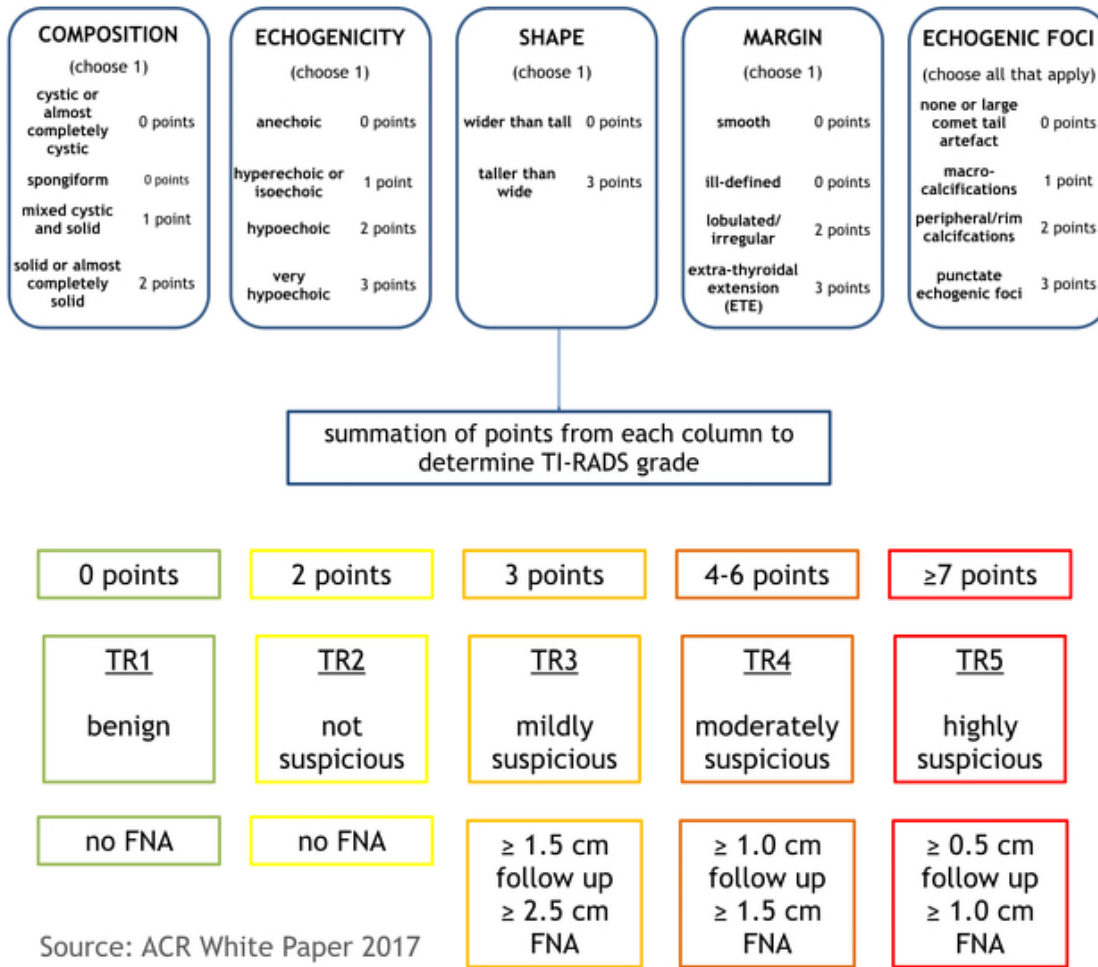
COMPOSITION
(choose 1)
cystic or almost completely cystic 0 points
spongiform 0 points
mixed cystic and solid 1 point
solid or almost completely solid 2 points

ECHOGENICITY
(choose 1)
anechoic 0 points
hyperechoic or isoechoic 1 point
hypoechoic 2 points
very hypoechoic 3 points

SHAPE
(choose 1)
wider than tall 0 points
taller than wide 3 points

MARGIN
(choose 1)
smooth 0 points
ill-defined 0 points
lobulated/ irregular 2 points
extra-thyroidal extension (ETE) 3 points

ECHOGENIC FOCI
(choose all that apply)
none or large comet tail artefact 0 points
macro-calcifications 1 point
peripheral/rim calcifcations 2 points
punctate echogenic foci 3 points

summation of points from each column to determine TI-RADS grade

0 points
TR1
benign
no FNA

2 points
TR2
not suspicious
no FNA

3 points
TR3
mildly suspicious
≥ 1.5 cm follow up
≥ 2.5 cm FNA

4-6 points
TR4
moderately suspicious
≥ 1.0 cm follow up
≥ 1.5 cm FNA

≥7 points
TR5
highly suspicious
≥ 0.5 cm follow up
≥ 1.0 cm FNA

Source: ACR White Paper 2017